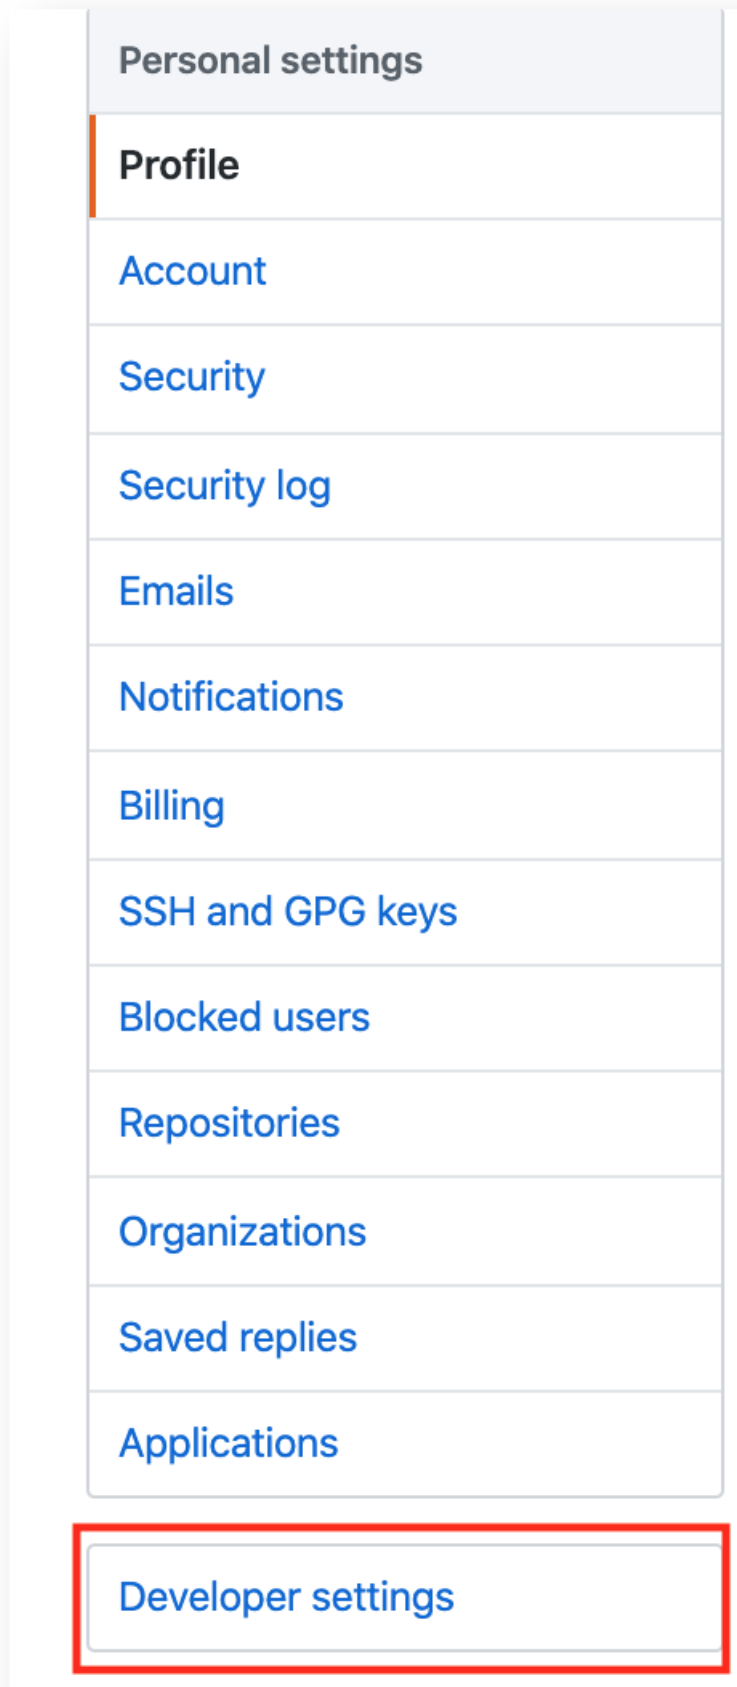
Personal settings

Profile

Account

Security

Security log

Emails

Notifications

Billing

SSH and GPG keys

Blocked users

Repositories

Organizations

Saved replies

Applications

Developer settings